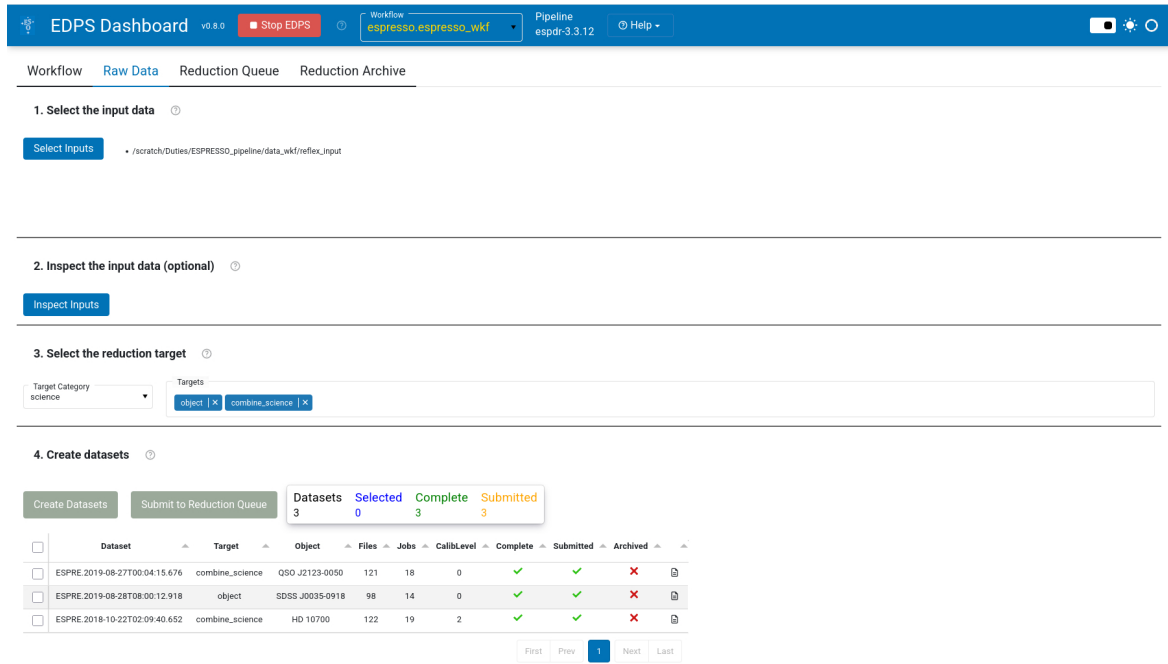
EDPS Dashboard v0.8.0 Stop EDPS Workflow espresso.espresso_wkf Pipeline espdr-3.3.12 Help

Workflow Raw Data Reduction Queue Reduction Archive

1. Select the input data

Select Inputs
• /scratch/Duties/ESPRESSO_pipeline/data_wkf/reflex_input

2. Inspect the input data (optional)

Inspect Inputs

3. Select the reduction target

Target Category
science

Targets
object × combine_science ×

4. Create datasets

Create Datasets Submit to Reduction Queue

| Datasets | Selected | Complete | Submitted |
|---|---|---|---|
| 3 | 0 | 3 | 3 |

| | Dataset | Target | Object | Files | Jobs | CalibLevel | Complete | Submitted | Archived | |
|---|---|---|---|---|---|---|---|---|---|---|
| | ESPRE.2019-08-27T00:04:15.676 | combine_science | QSO J2123-0050 | 121 | 18 | 0 | ✓ | ✓ | ✗ | |
| | ESPRE.2019-08-28T08:00:12.918 | object | SDSS J0035-0918 | 98 | 14 | 0 | ✓ | ✓ | ✗ | |
| | ESPRE.2018-10-22T02:09:40.652 | combine_science | HD 10700 | 122 | 19 | 2 | ✓ | ✓ | ✗ | |

First Prev 1 Next Last